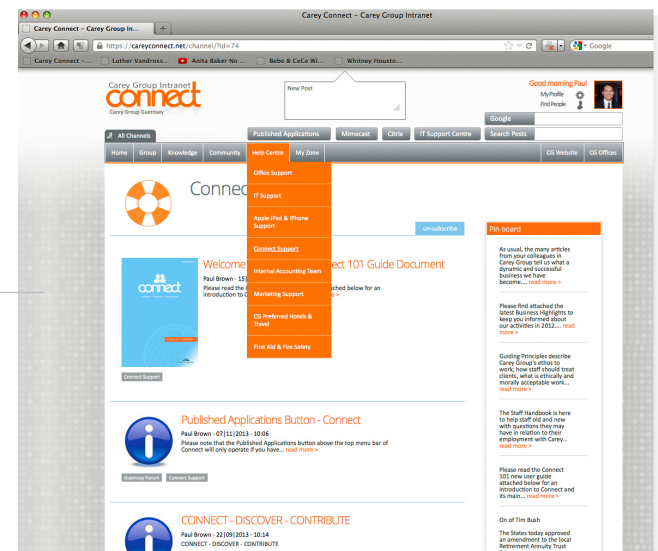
Carey Connect – Carey Group Intranet

Carey Connect – Carey Group In...

https://careyconnect.net/channel/?id=74

Google

Carey Connect –... Luther Vandross... Anita Baker No ... Bebe & CeCe Wi... Whitney Housto...

Carey Group Intranet
connect
Carey Group Guernsey

New Post

Good morning Paul
My Profile
Find People

Google
Search Posts

All Channels

Published Applications Mimecast Citrix IT Support Centre

Home Group Knowledge Community Help Centre My Zone CG Website CG Offices

Office Support
IT Support
Apple iPad & iPhone Support
Connect Support
Internal Accounting Team
Marketing Support
CG Preferred Hotels & Travel
First Aid & Fire Safety

Connec

un-subscribe

Welcome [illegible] ect 101 Guide Document
Paul Brown - 15| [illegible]
Please read the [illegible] ached below for an introduction to C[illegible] e >

connect

Connect Support

Published Applications Button - Connect
Paul Brown - 07|11|2013 - 10:06
Please note that the Published Applications button above the top menu bar of Connect will only operate if you have... read more >

Guernsey Fixture Connect Support

CONNECT - DISCOVER - CONTRIBUTE
Paul Brown - 22|09|2013 - 10:14
CONNECT - DISCOVER - CONTRIBUTE

Pin board

As usual, the many articles from your colleagues in Carey Group tell us what a dynamic and successful business we have become.... read more >

Please find attached the latest Business Highlights to keep you informed about our activities in 2012.... read more >

Guiding Principles describe Carey Group's ethos to work; how staff should treat clients, what is ethically and morally acceptable work... read more >

The Staff Handbook is here to help staff old and new with questions they may have in relation to their employment with Carey... read more >

Please read the Connect 101 new user guide attached below for an introduction to Connect and its main... read more >

On of Tim Bush

The States today approved an amendment to the local Retirement Annuity Trust